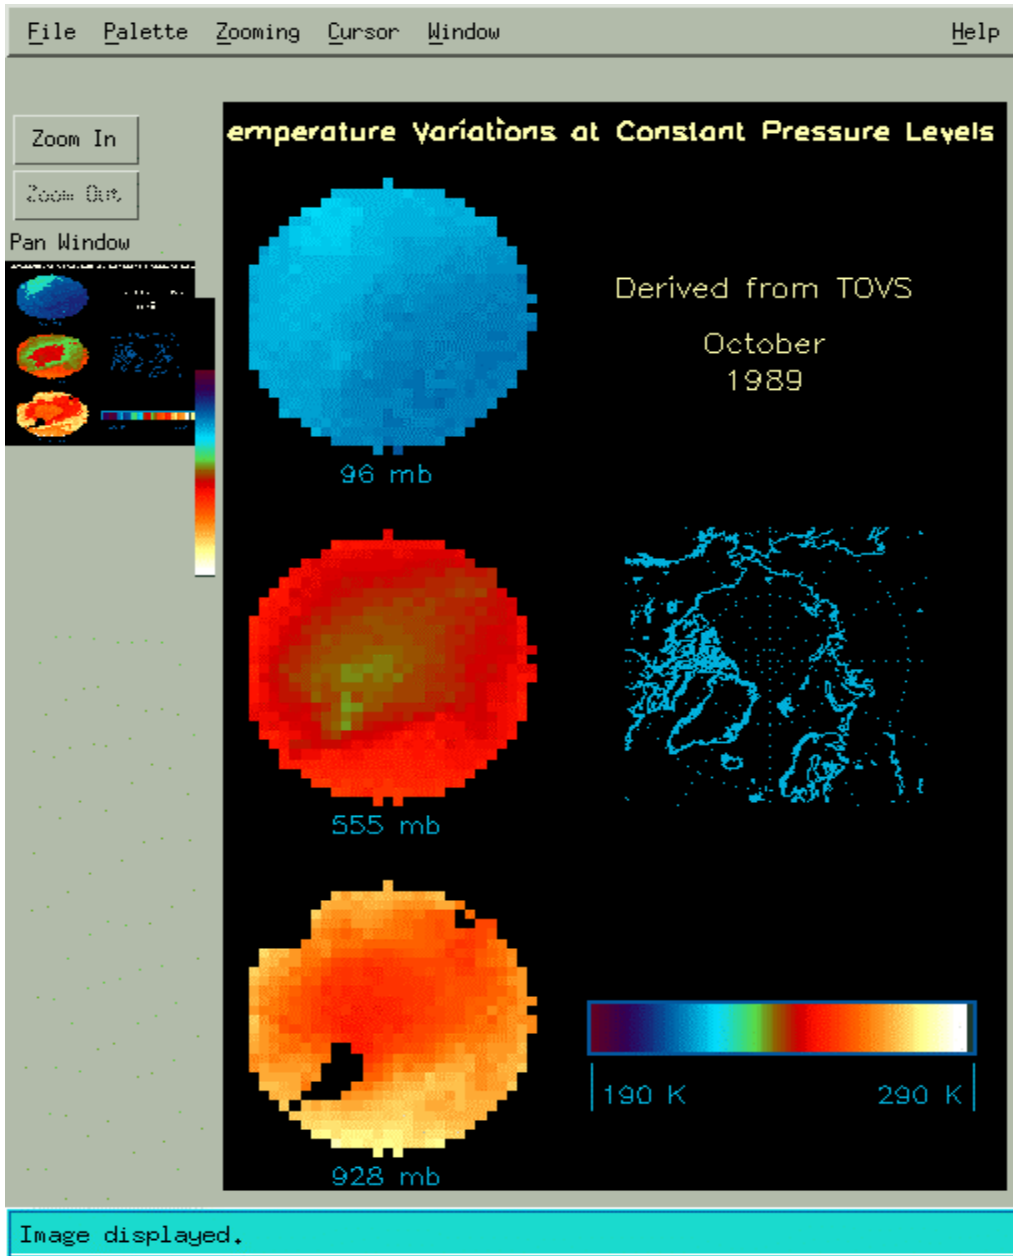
File Palette Zooming Cursor Window Help

Zoom In

Zoom Out

Pan Window

emperature Variations at Constant Pressure Levels

Derived from TOVS

October
1989

96 mb

555 mb

928 mb

190 K 290 K

Image displayed.